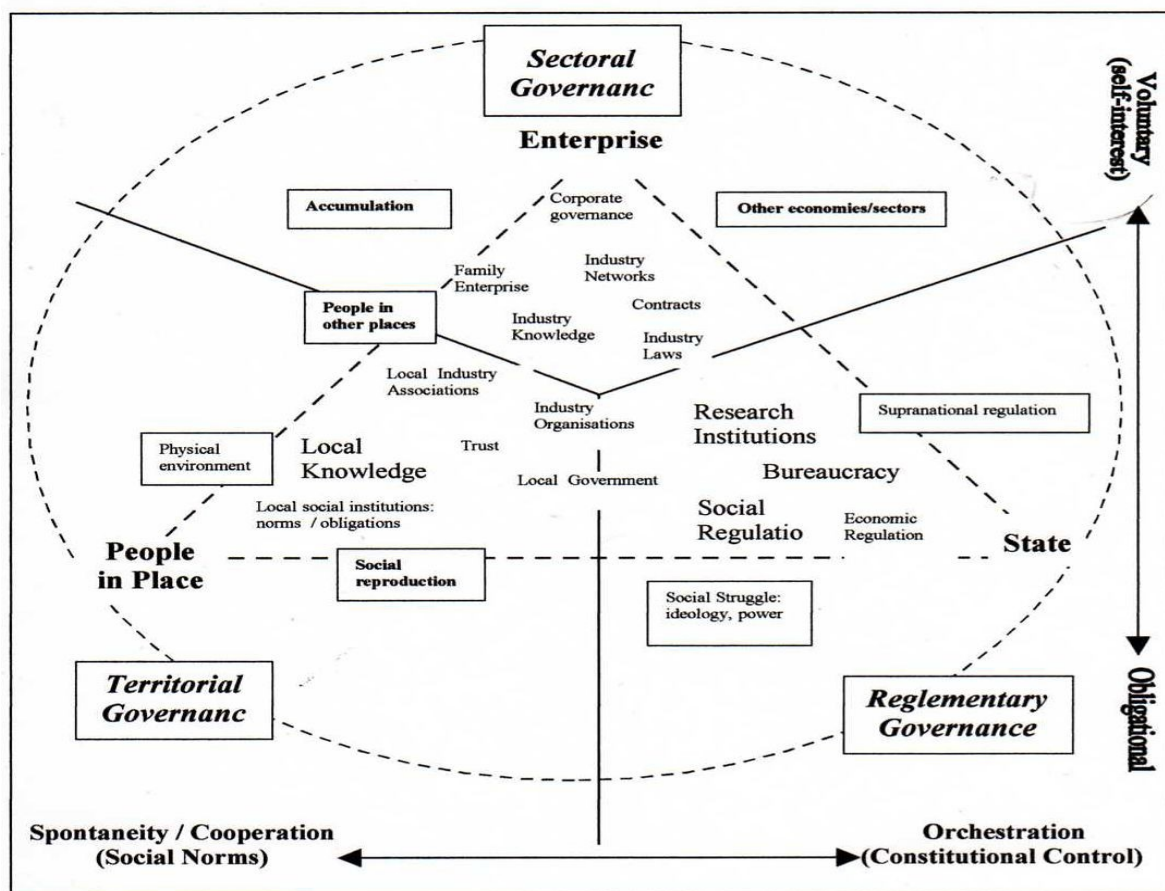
Sectoral Governanc

Enterprise

Voluntary (self-interest)

Accumulation

Corporate governance

Other economies/sectors

Family Enterprise

Industry Networks

Contracts

People in other places

Industry Knowledge

Industry Laws

Local Industry Associations

Industry Organisations

Research Institutions

Supranational regulation

Physical environment

Local Knowledge

Trust

Bureaucracy

Local Government

Local social institutions: norms / obligations

Social Regulatio

Economic Regulation

People in Place

State

Social reproduction

Social Struggle: ideology, power

Territorial Governanc

Reglementary Governance

Obligational

Spontaneity / Cooperation (Social Norms)

Orchestration (Constitutional Control)